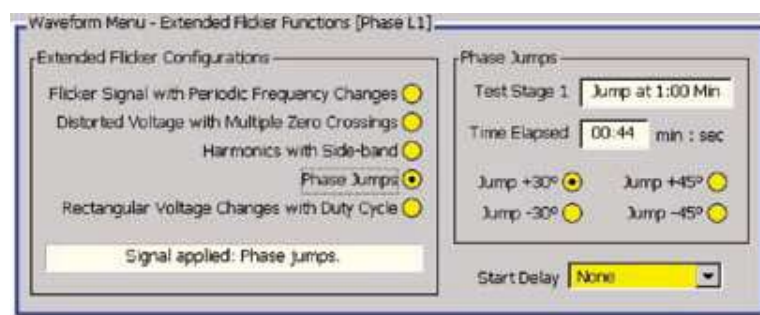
Waveform Menu - Extended Flicker Functions [Phase L1]

Extended Flicker Configurations

Flicker Signal with Periodic Frequency Changes

Distorted Voltage with Multiple Zero Crossings

Harmonics with Side-band

Phase Jumps

Rectangular Voltage Changes with Duty Cycle

Signal applied: Phase jumps.

Phase Jumps

Test Stage 1 Jump at 1:00 Min

Time Elapsed 00:44 min : sec

Jump +30°

Jump +45°

Jump -30°

Jump -45°

Start Delay None